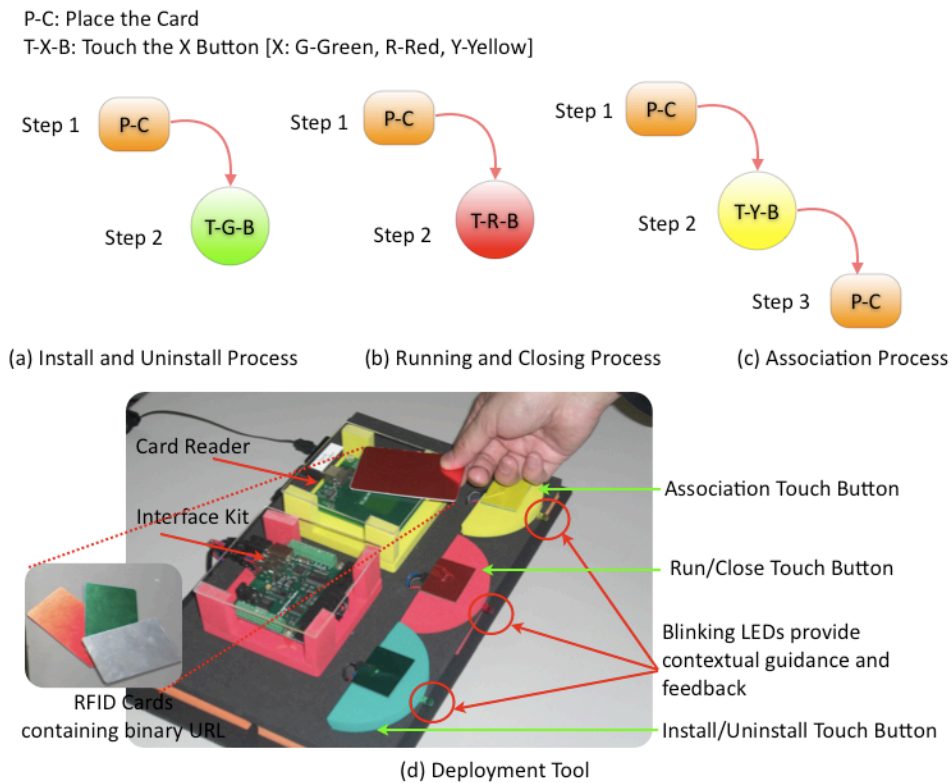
P-C: Place the Card
T-X-B: Touch the X Button [X: G-Green, R-Red, Y-Yellow]

Step 1 P-C
Step 2 T-G-B

Step 1 P-C
Step 2 T-R-B

Step 1 P-C
Step 2 T-Y-B
Step 3 P-C

(a) Install and Uninstall Process
(b) Running and Closing Process
(c) Association Process

Card Reader
Interface Kit
Association Touch Button
Run/Close Touch Button
Blinking LEDs provide contextual guidance and feedback
Install/Uninstall Touch Button
RFID Cards containing binary URL

(d) Deployment Tool